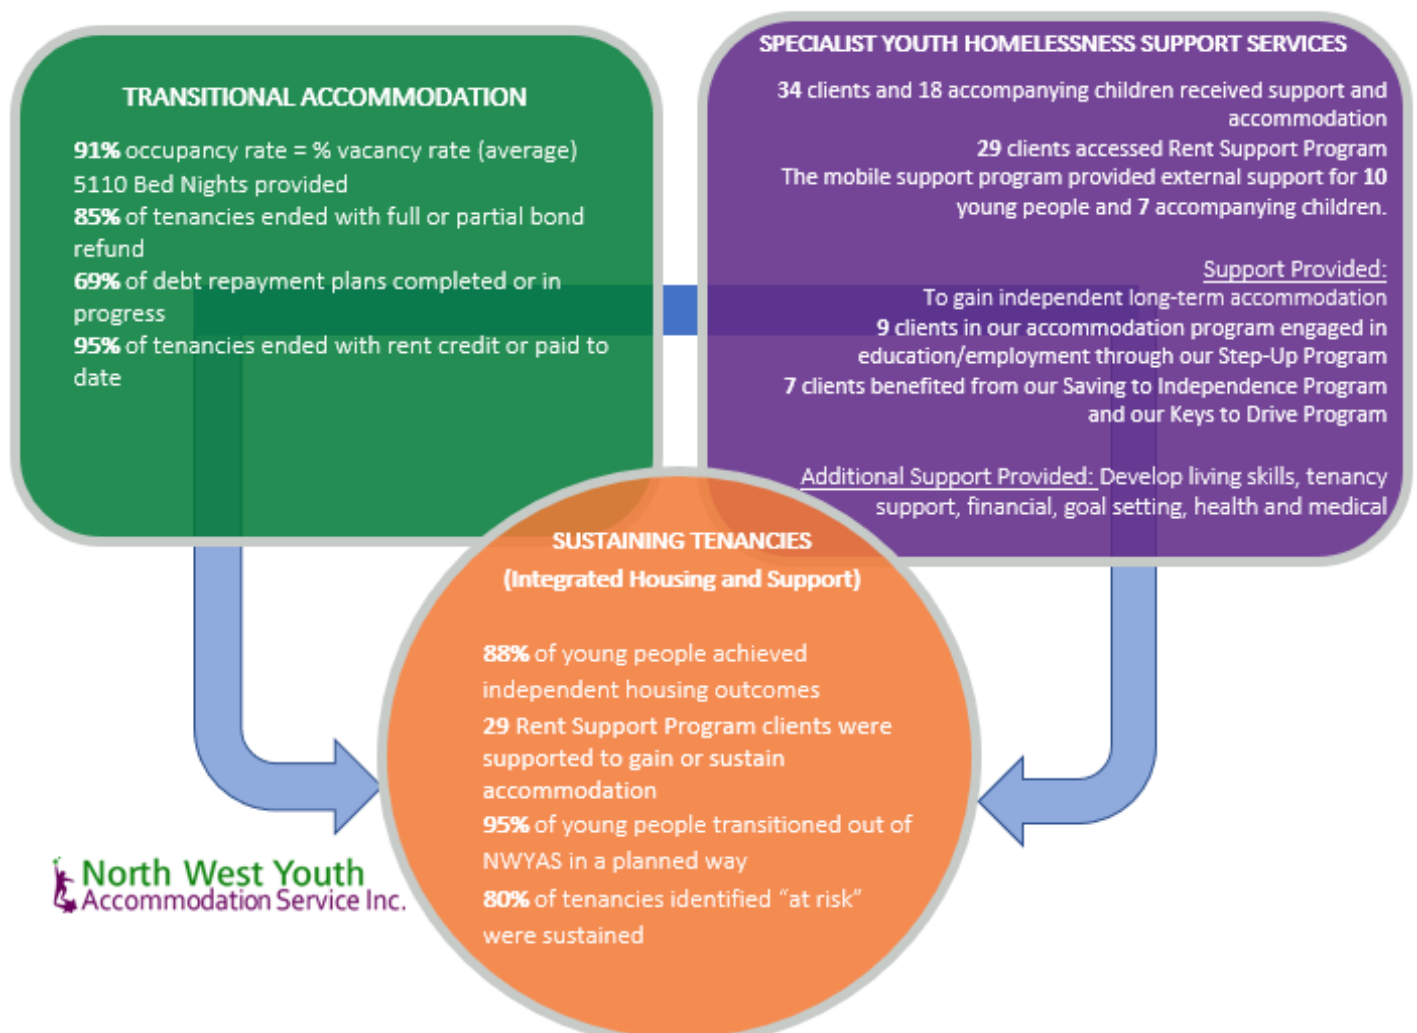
TRANSITIONAL ACCOMMODATION

91% occupancy rate = % vacancy rate (average)
5110 Bed Nights provided
85% of tenancies ended with full or partial bond refund
69% of debt repayment plans completed or in progress
95% of tenancies ended with rent credit or paid to date

SPECIALIST YOUTH HOMELESSNESS SUPPORT SERVICES

34 clients and 18 accompanying children received support and accommodation
29 clients accessed Rent Support Program
The mobile support program provided external support for 10 young people and 7 accompanying children.

Support Provided:
To gain independent long-term accommodation
9 clients in our accommodation program engaged in education/employment through our Step-Up Program
7 clients benefited from our Saving to Independence Program and our Keys to Drive Program

Additional Support Provided: Develop living skills, tenancy support, financial, goal setting, health and medical

SUSTAINING TENANCIES
(Integrated Housing and Support)

88% of young people achieved independent housing outcomes
29 Rent Support Program clients were supported to gain or sustain accommodation
95% of young people transitioned out of NWYAS in a planned way
80% of tenancies identified "at risk" were sustained

North West Youth
Accommodation Service Inc.